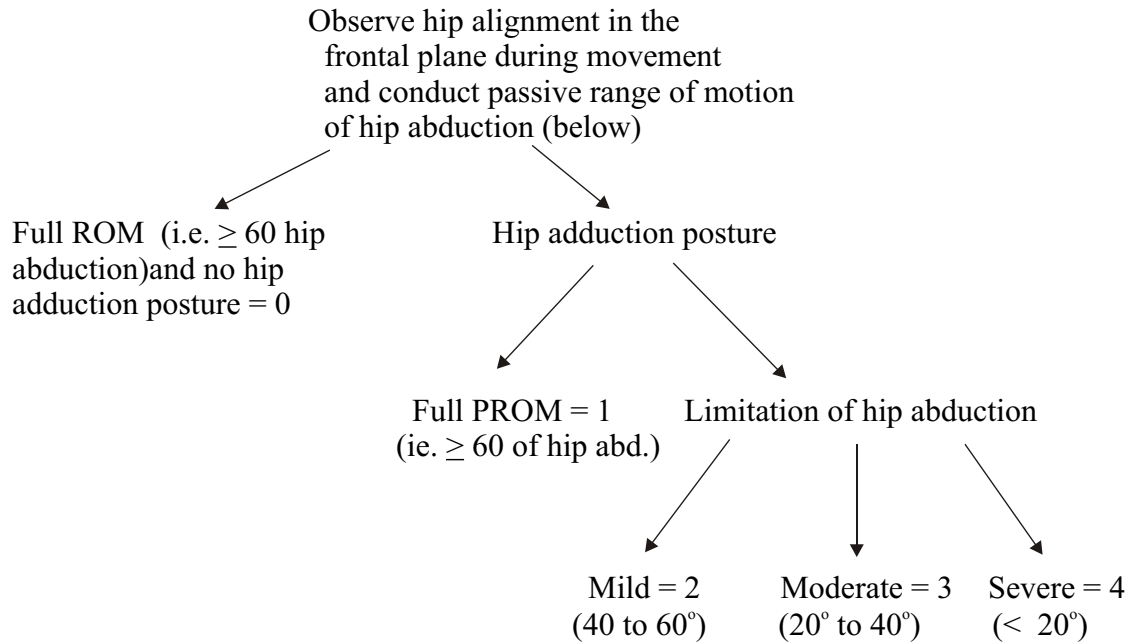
Observe hip alignment in the frontal plane during movement and conduct passive range of motion of hip abduction (below)

Full ROM (i.e. $\geq$ 60 hip abduction)and no hip adduction posture = 0

Hip adduction posture

Full PROM = 1 (ie. $\geq$ 60 of hip abd.)

Limitation of hip abduction

Mild = 2 (40 to 60$^{\circ}$)

Moderate = 3 (20$^{\circ}$ to 40$^{\circ}$)

Severe = 4 (< 20$^{\circ}$)